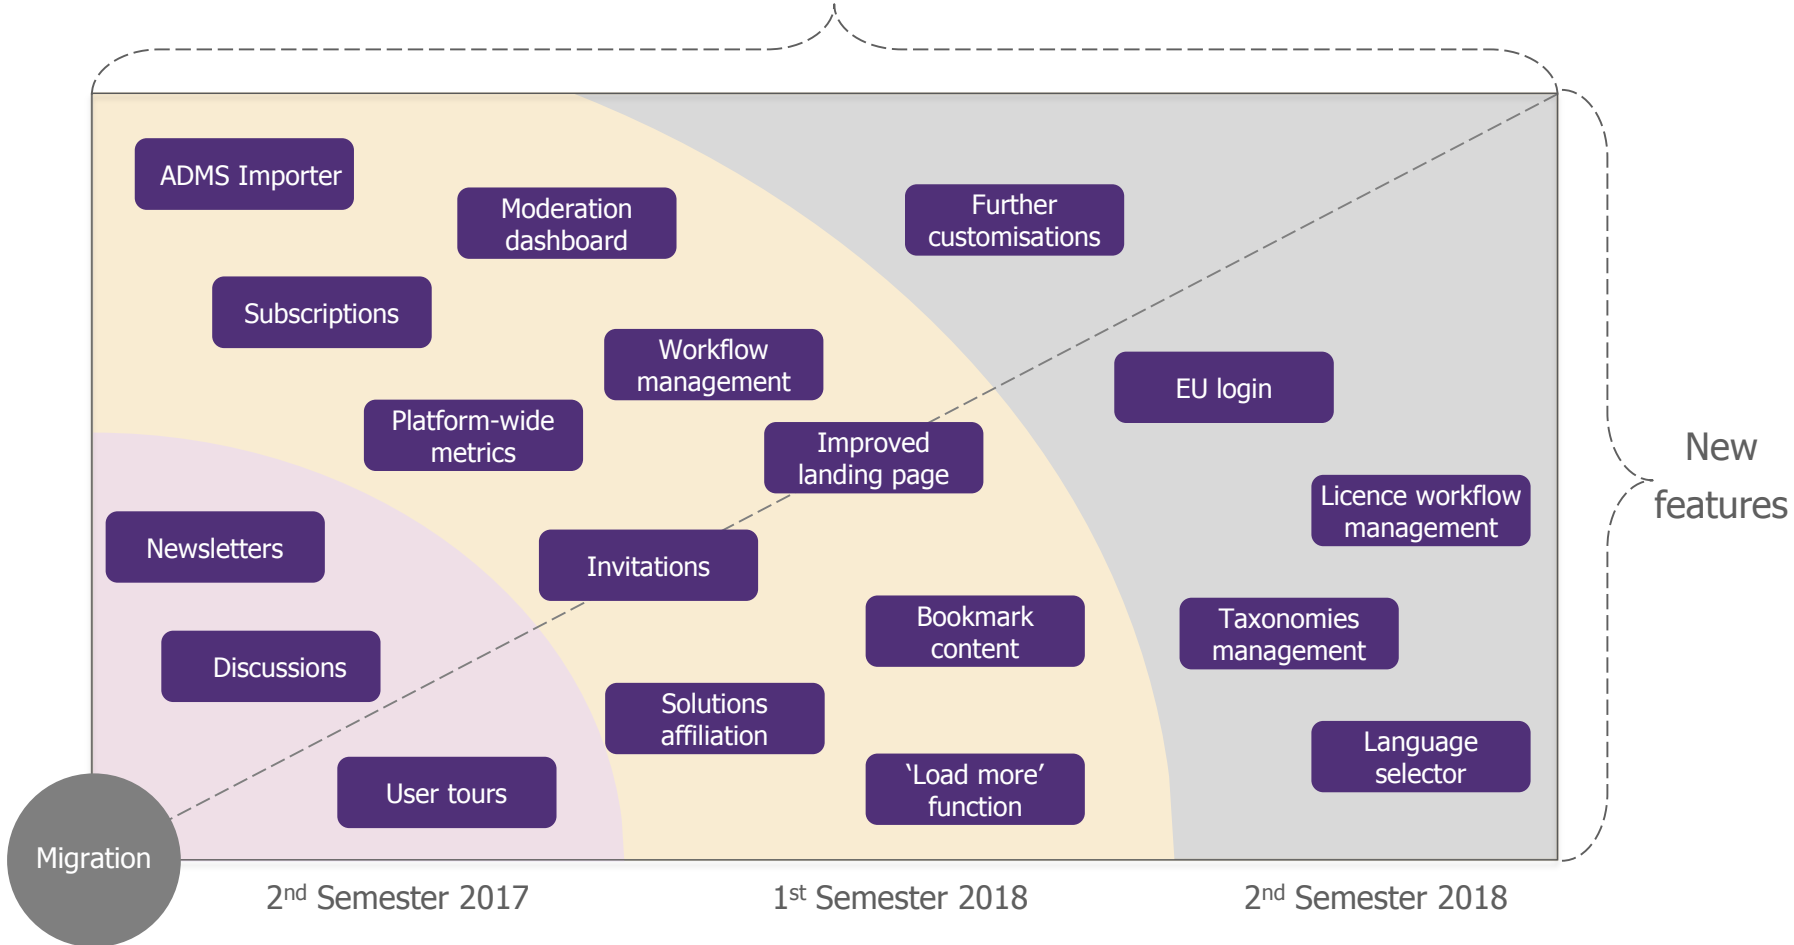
ADMS Importer

Moderation dashboard

Further customisations

Subscriptions

Workflow management

EU login

Platform-wide metrics

Improved landing page

New features

Licence workflow management

Newsletters

Invitations

Bookmark content

Taxonomies management

Discussions

Solutions affiliation

Language selector

User tours

'Load more' function

Migration

2$^{nd}$ Semester 2017

1$^{st}$ Semester 2018

2$^{nd}$ Semester 2018